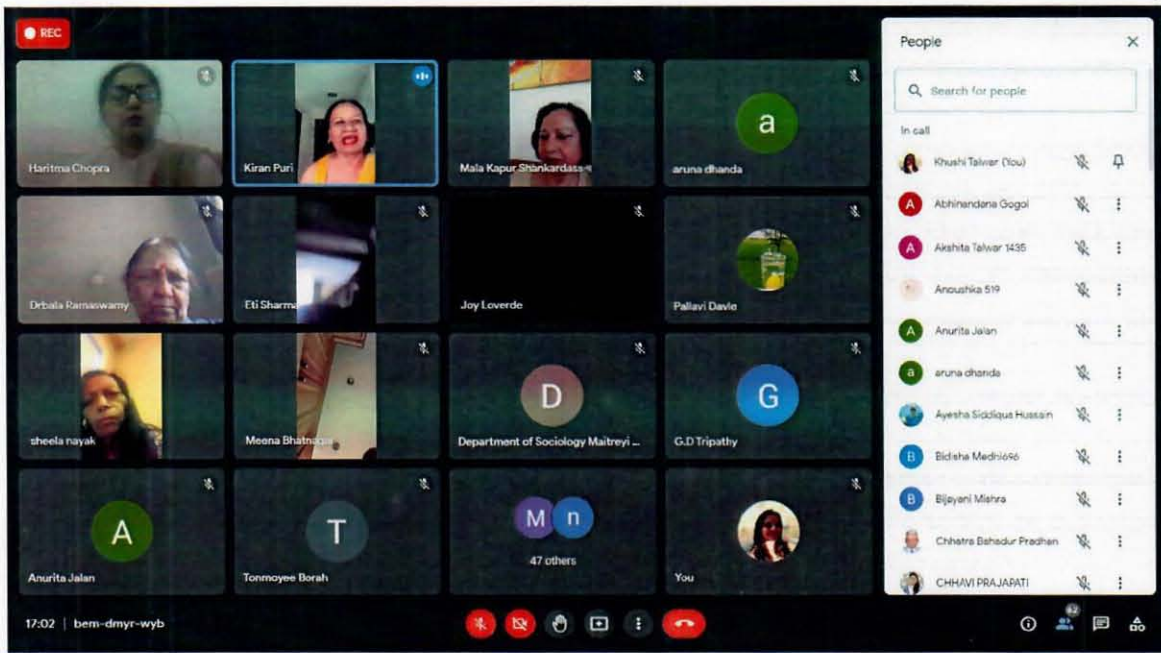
REC

Haritma Chopra
Kiran Puri
Mala Kapur Shankardass
a
aruna dhanda
Drbala Ramaswamy
Eti Sharma
Joy Loverde
Pallavi Davle
sheela nayak
Meena Bhatnagar
D
Department of Sociology Maitreyi ...
G
G.D Tripathy
A
Anurita Jalan
T
Tonmoyee Borah
M n
47 others
You

People
Search for people
In call
Khushi Talwar (You)
Abhinandana Gogoi
Akshita Talwar 1435
Anoushka 519
Anurita Jalan
aruna dhanda
Ayesha Siddiqua Hussain
Bidisha Medhi696
Bijayani Mishra
Chhatra Bahadur Pradhan
CHHAVI PRAJAPATI

17:02 | bem-dmyr-wyb
62